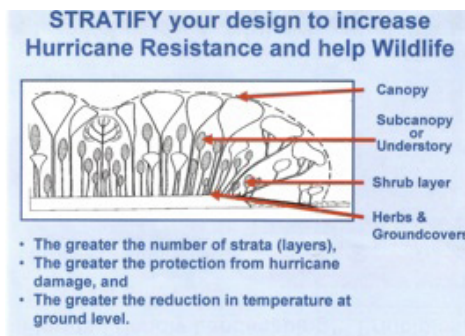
STRATIFY your design to increase Hurricane Resistance and help Wildlife

Canopy

Subcanopy or Understory

Shrub layer

Herbs & Groundcovers

- The greater the number of strata (layers),
- The greater the protection from hurricane damage, and
- The greater the reduction in temperature at ground level.